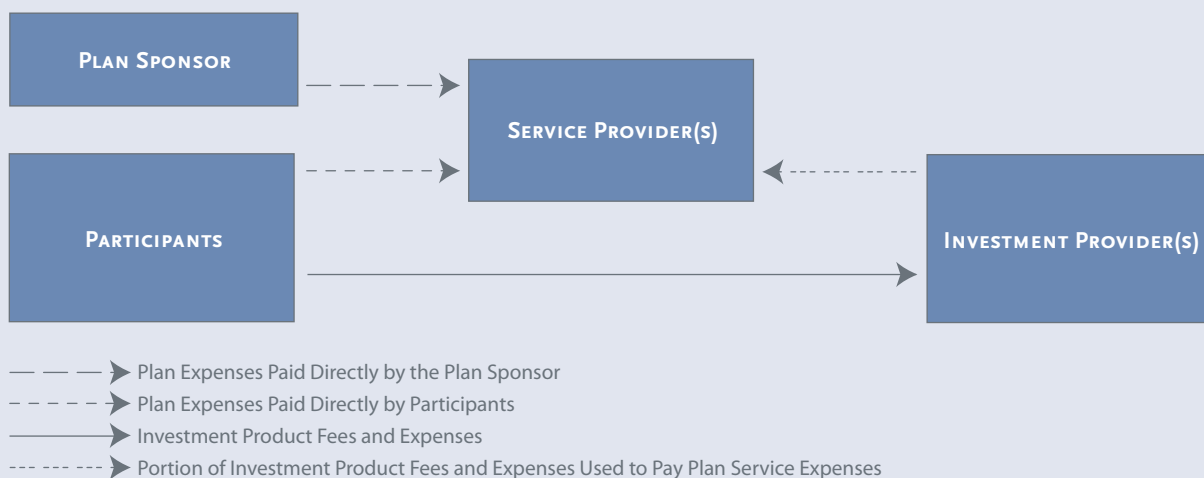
Plan Sponsor

Service Provider(s)

Participants

Investment Provider(s)

Plan Expenses Paid Directly by the Plan Sponsor

Plan Expenses Paid Directly by Participants

Investment Product Fees and Expenses

Portion of Investment Product Fees and Expenses Used to Pay Plan Service Expenses